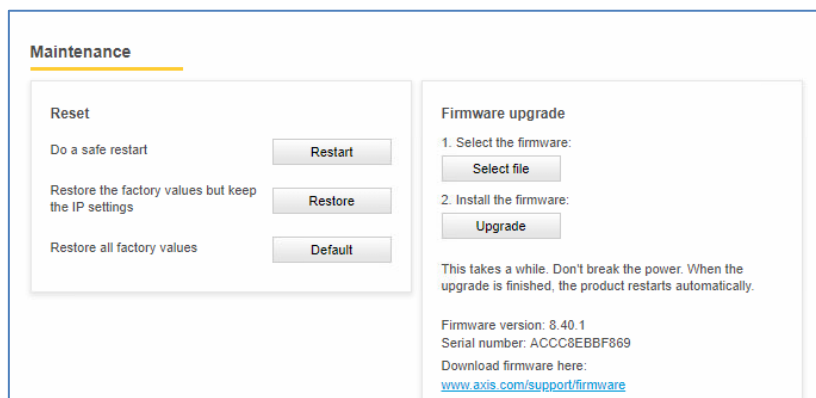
Maintenance

Reset

Do a safe restart

Restart

Restore the factory values but keep the IP settings

Restore

Restore all factory values

Default

Firmware upgrade

1. Select the firmware:

Select file

2. Install the firmware:

Upgrade

This takes a while. Don't break the power. When the upgrade is finished, the product restarts automatically.

Firmware version: 8.40.1
Serial number: ACCC8EBBF869

Download firmware here:
www.axis.com/support/firmware